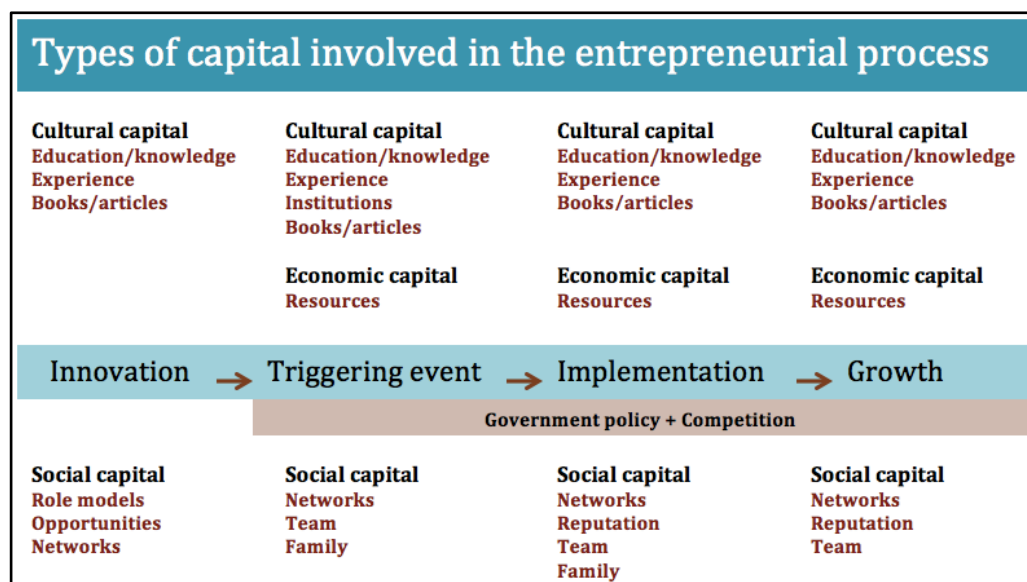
Types of capital involved in the entrepreneurial process

Cultural capital
Education/knowledge
Experience
Books/articles

Cultural capital
Education/knowledge
Experience
Institutions
Books/articles

Economic capital
Resources

Cultural capital
Education/knowledge
Experience
Books/articles

Economic capital
Resources

Cultural capital
Education/knowledge
Experience
Books/articles

Economic capital
Resources

Innovation → Triggering event → Implementation → Growth

Government policy + Competition

Social capital
Role models
Opportunities
Networks

Social capital
Networks
Team
Family

Social capital
Networks
Reputation
Team
Family

Social capital
Networks
Reputation
Team